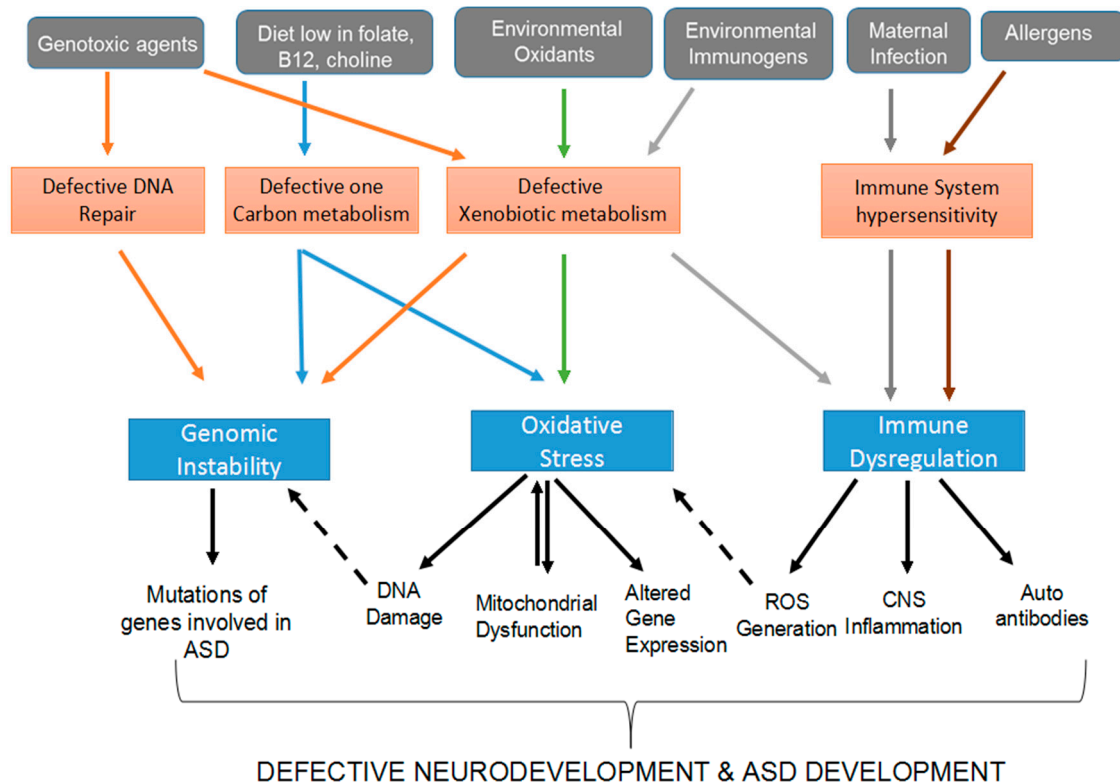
Genotoxic agents

Diet low in folate, B12, choline

Environmental Oxidants

Environmental Immunogens

Maternal Infection

Allergens

Defective DNA Repair

Defective one Carbon metabolism

Defective Xenobiotic metabolism

Immune System hypersensitivity

Genomic Instability

Oxidative Stress

Immune Dysregulation

Mutations of genes involved in ASD

DNA Damage

Mitochondrial Dysfunction

Altered Gene Expression

ROS Generation

CNS Inflammation

Auto antibodies

DEFECTIVE NEURODEVELOPMENT & ASD DEVELOPMENT